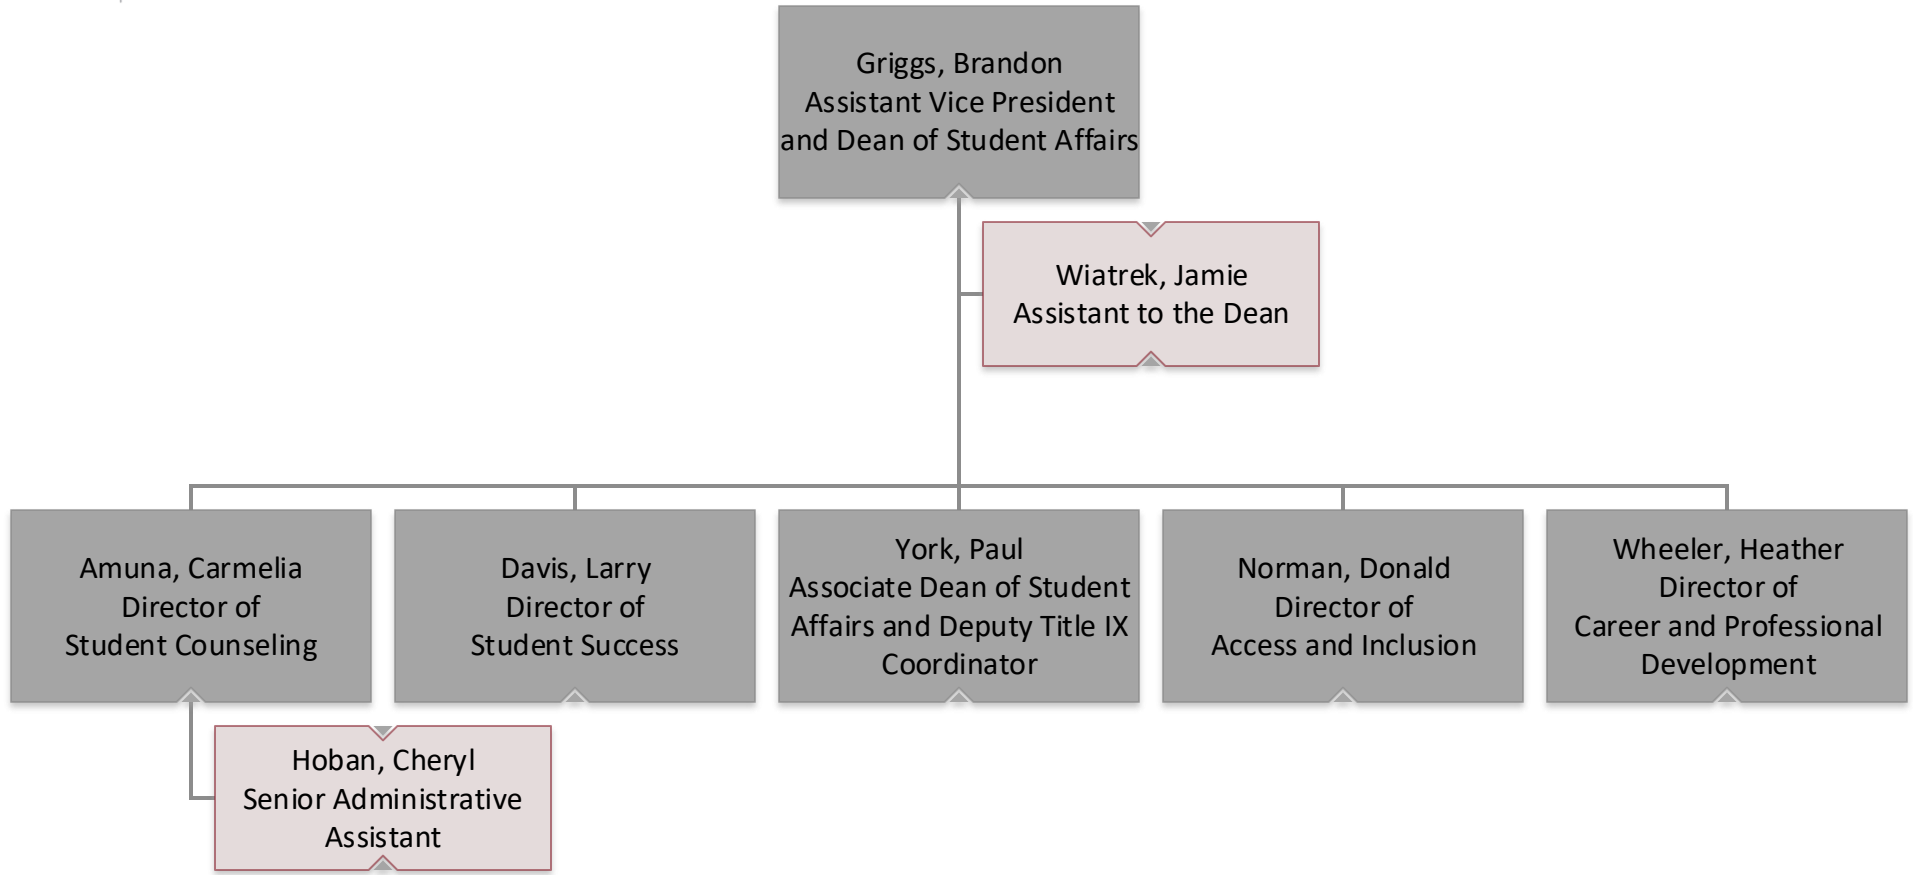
Griggs, Brandon
Assistant Vice President and Dean of Student Affairs

Wiatrek, Jamie
Assistant to the Dean

Amuna, Carmelia
Director of Student Counseling

Davis, Larry
Director of Student Success

York, Paul
Associate Dean of Student Affairs and Deputy Title IX Coordinator

Norman, Donald
Director of Access and Inclusion

Wheeler, Heather
Director of Career and Professional Development

Hoban, Cheryl
Senior Administrative Assistant